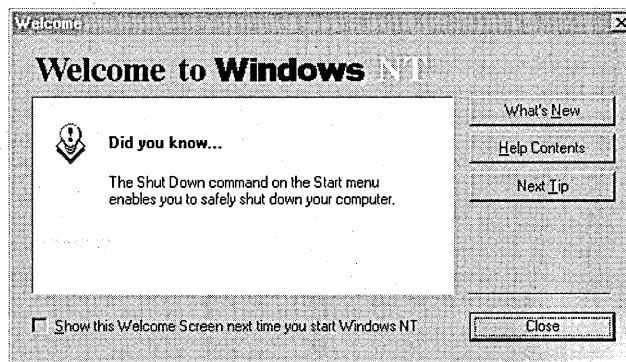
Welcome

Welcome to Windows NT

Did you know...

The Shut Down command on the Start menu enables you to safely shut down your computer.

What's New

Help Contents

Next Tip

Show this Welcome Screen next time you start Windows NT

Close